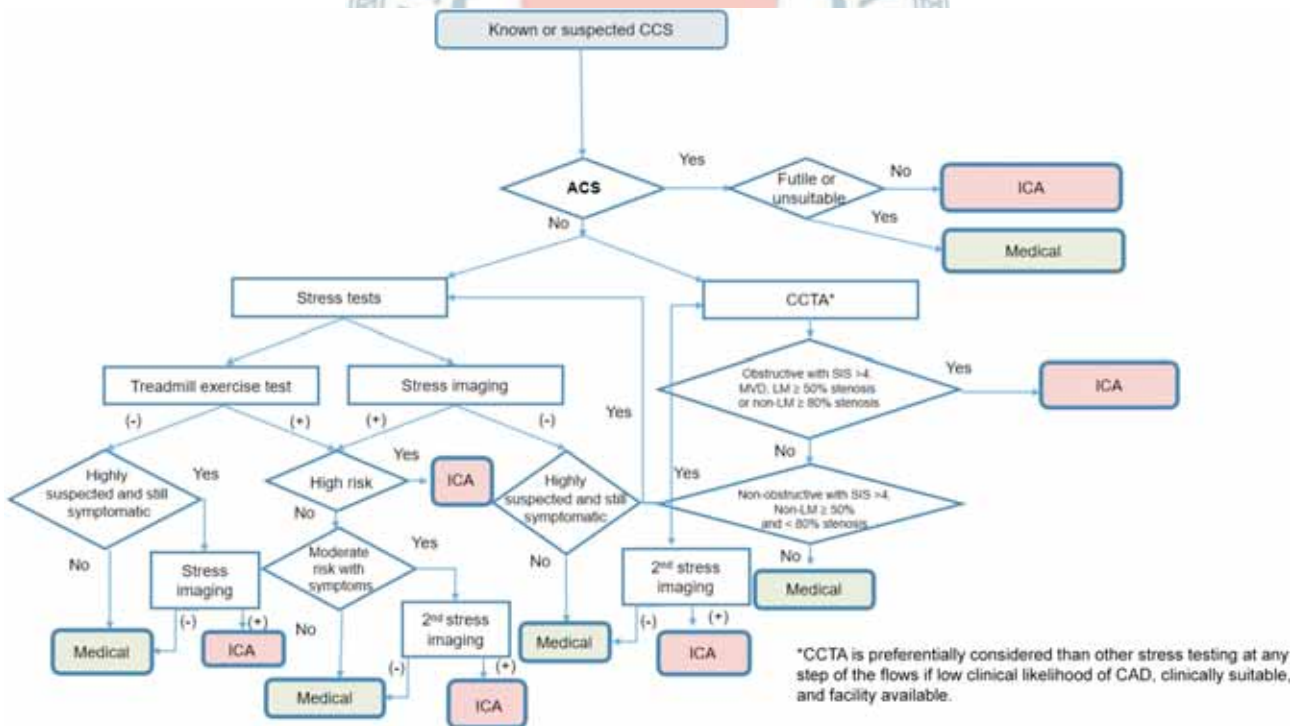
Known or suspected CCS

ACS

Yes

No

Futile or unsuitable

No

Yes

ICA

Medical

Stress tests

CCTA*

Treadmill exercise test

Stress imaging

(-)

(+)

(+)

(-)

Yes

Obstructive with SIS >4, MVD, LM ≥ 50% stenosis or non-LM ≥ 80% stenosis

Yes

ICA

No

Highly suspected and still symptomatic

Yes

High risk

Yes

ICA

Highly suspected and still symptomatic

Yes

Non-obstructive with SIS >4, Non-LM ≥ 50% and < 80% stenosis

No

No

Moderate risk with symptoms

Yes

No

No

Stress imaging

2nd stress imaging

Medical

(-)

(+)

(-)

(+)

Medical

ICA

No

2nd stress imaging

Medical

ICA

(-)

(+)

Medical

ICA

*CCTA is preferentially considered than other stress testing at any step of the flows if low clinical likelihood of CAD, clinically suitable, and facility available.